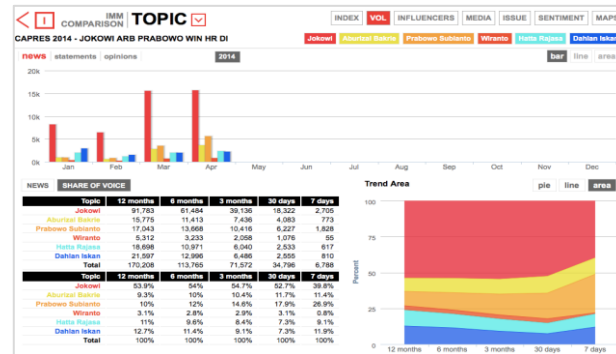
IMM COMPARISON TOPIC

INDEX VOL INFLUENCERS MEDIA ISSUE SENTIMENT

CAPRES 2014 - JOKOWI ARB PRABOWO WIN HR DI

Jokowi Aburizal Bakrie Prabowo Subianto Wiranto Hatta Rajasa Dahlan Iskan

news statements opinions 2014

bar line area

20k
15k
10k
5k
0k

Jan Feb Mar Apr May Jun Jul Aug Oct Nov Dec

NEWS SHARE OF VOICE

| Topic | 12 months | 6 months | 3 months | 30 days | 7 days |
|---|---|---|---|---|---|
| Jokowi | 91,783 | 61,484 | 39,136 | 18,322 | 2,705 |
| Aburizal Bakrie | 15,775 | 11,413 | 7,436 | 4,083 | 773 |
| Prabowo Subianto | 17,043 | 13,668 | 10,416 | 6,227 | 1,828 |
| Wiranto | 5,312 | 3,233 | 2,058 | 1,076 | 55 |
| Hatta Rajasa | 18,698 | 10,971 | 6,040 | 2,533 | 617 |
| Dahlan Iskan | 21,597 | 12,996 | 6,486 | 2,555 | 810 |
| Total | 170,208 | 113,765 | 71,572 | 34,796 | 6,788 |

| Topic | 12 months | 6 months | 3 months | 30 days | 7 days |
|---|---|---|---|---|---|
| Jokowi | 53.9% | 54% | 54.7% | 52.7% | 39.8% |
| Aburizal Bakrie | 9.3% | 10% | 10.4% | 11.7% | 11.4% |
| Prabowo Subianto | 10% | 12% | 14.6% | 17.9% | 26.9% |
| Wiranto | 3.1% | 2.8% | 2.9% | 3.1% | 0.8% |
| Hatta Rajasa | 11% | 9.6% | 8.4% | 7.3% | 9.1% |
| Dahlan Iskan | 12.7% | 11.4% | 9.1% | 7.3% | 11.9% |
| Total | 100% | 100% | 100% | 100% | 100% |

Trend Area

pie line area

Percent
100
75
50
25
0

12 months 6 months 3 months 30 days 7 days